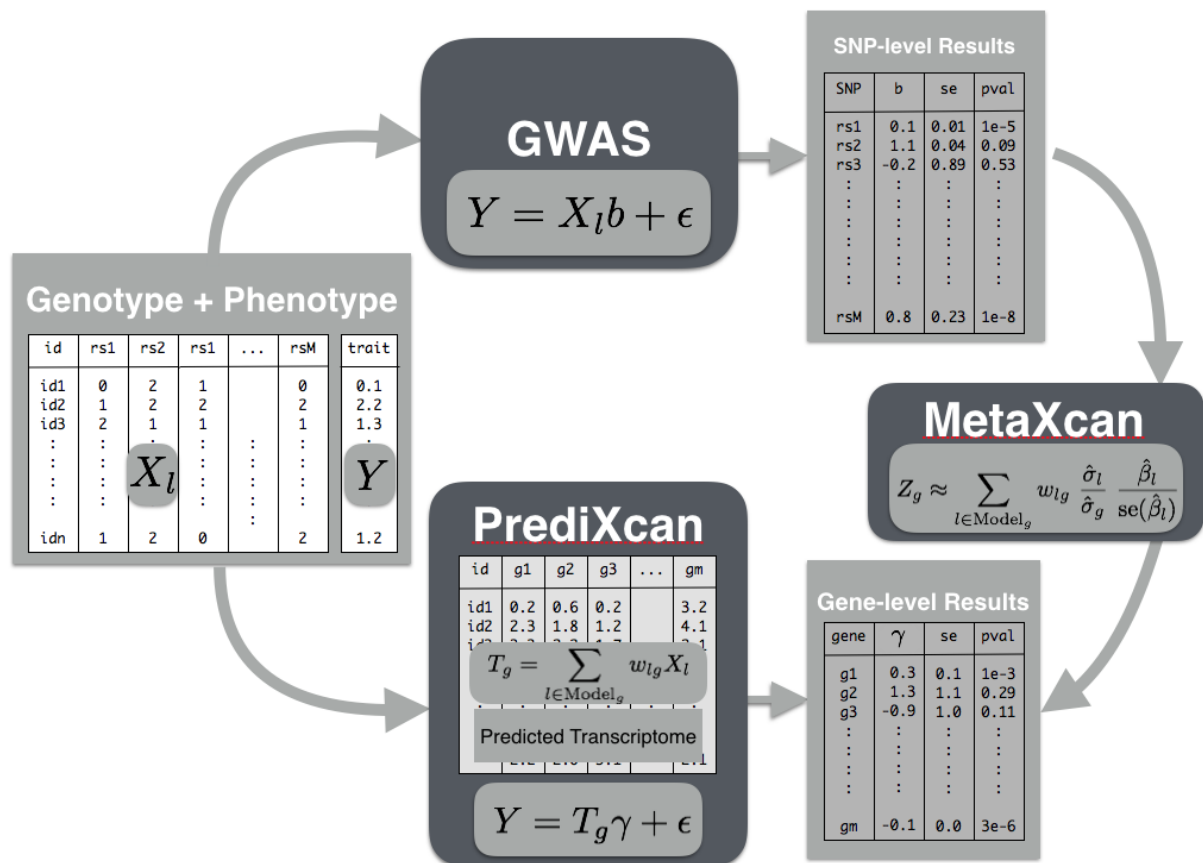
GWAS

$Y = X_l b + \epsilon$

SNP-level Results

| SNP | b | se | pval |
|---|---|---|---|
| rs1 | 0.1 | 0.01 | 1e-5 |
| rs2 | 1.1 | 0.04 | 0.09 |
| rs3 | -0.2 | 0.89 | 0.53 |
| : | : | : | : |
| rsM | 0.8 | 0.23 | 1e-8 |

Genotype + Phenotype

| id | rs1 | rs2 | rs1 | ... | rsM | trait |
|---|---|---|---|---|---|---|
| id1 | 0 | 2 | 1 | | 0 | 0.1 |
| id2 | 1 | 2 | 2 | | 2 | 2.2 |
| id3 | 2 | 1 | 1 | | 1 | 1.3 |
| : | : | : | : | : | : | : |
| idn | 1 | 2 | 0 | | 2 | 1.2 |

$X_l$

$Y$

MetaXcan

$Z_g \approx \sum_{l \in \text{Model}_g} w_{lg} \frac{\hat{\sigma}_l}{\hat{\sigma}_g} \frac{\hat{\beta}_l}{\text{se}(\hat{\beta}_l)}$

PrediXcan

| id | g1 | g2 | g3 | ... | gm |
|---|---|---|---|---|---|
| id1 | 0.2 | 0.6 | 0.2 | | 3.2 |
| id2 | 2.3 | 1.8 | 1.2 | | 4.1 |
| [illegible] | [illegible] | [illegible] | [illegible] | | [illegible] |

$T_g = \sum_{l \in \text{Model}_g} w_{lg} X_l$

Predicted Transcriptome

$Y = T_g \gamma + \epsilon$

Gene-level Results

| gene | $\gamma$ | se | pval |
|---|---|---|---|
| g1 | 0.3 | 0.1 | 1e-3 |
| g2 | 1.3 | 1.1 | 0.29 |
| g3 | -0.9 | 1.0 | 0.11 |
| : | : | : | : |
| gm | -0.1 | 0.0 | 3e-6 |